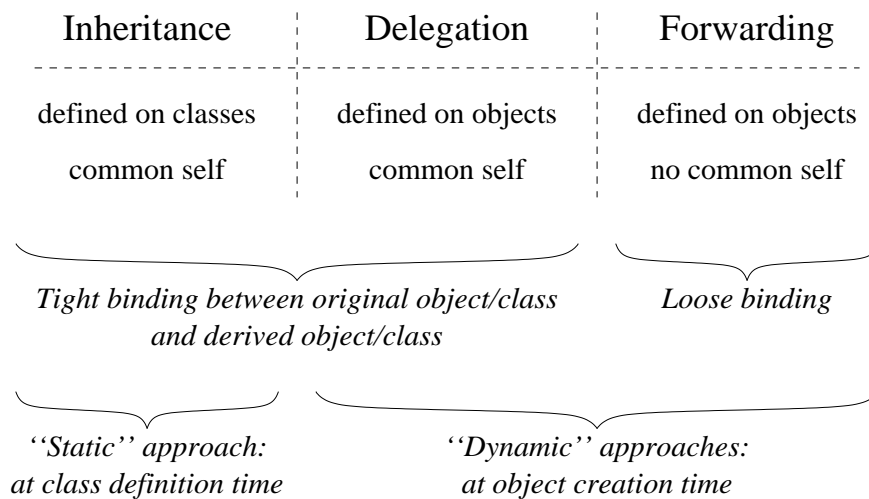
| Inheritance | Delegation | Forwarding |
|---|---|---|
| defined on classes | defined on objects | defined on objects |
| common self | common self | no common self |

*Tight binding between original object/class and derived object/class*

*Loose binding*

*''Static'' approach: at class definition time*

*''Dynamic'' approaches: at object creation time*